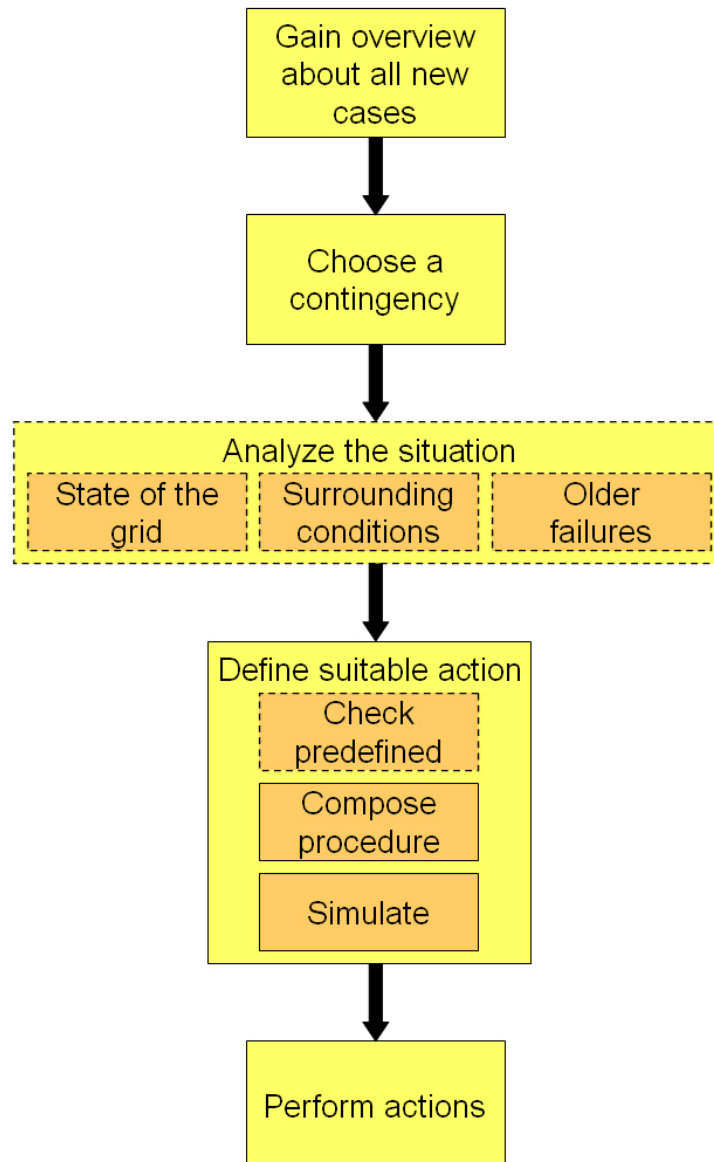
Gain overview about all new cases

Choose a contingency

Analyze the situation

State of the grid

Surrounding conditions

Older failures

Define suitable action

Check predefined

Compose procedure

Simulate

Perform actions